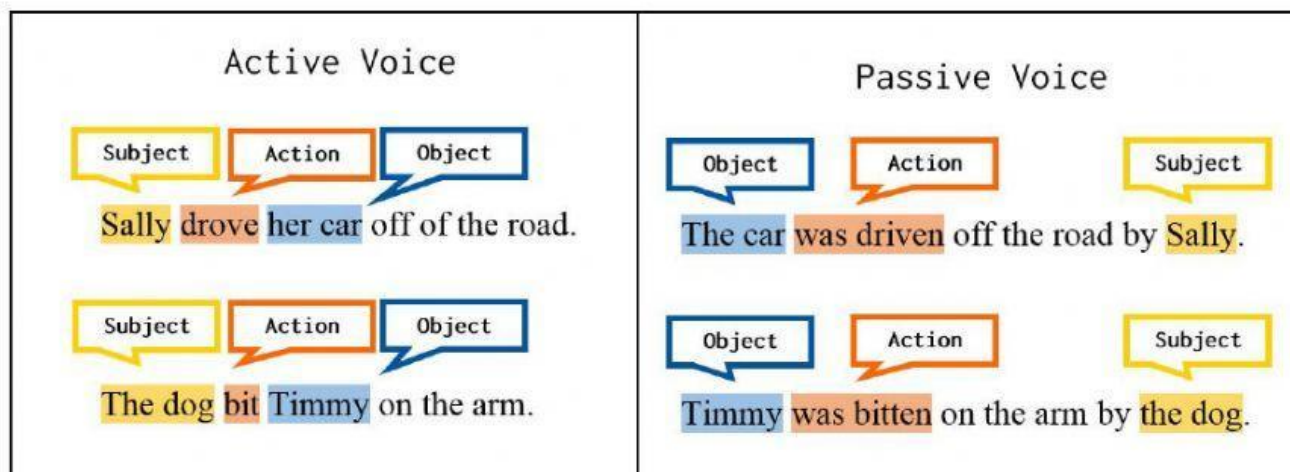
Active Voice

Subject Action Object

Sally drove her car off of the road.

Subject Action Object

The dog bit Timmy on the arm.

Passive Voice

Object Action Subject

The car was driven off the road by Sally.

Object Action Subject

Timmy was bitten on the arm by the dog.